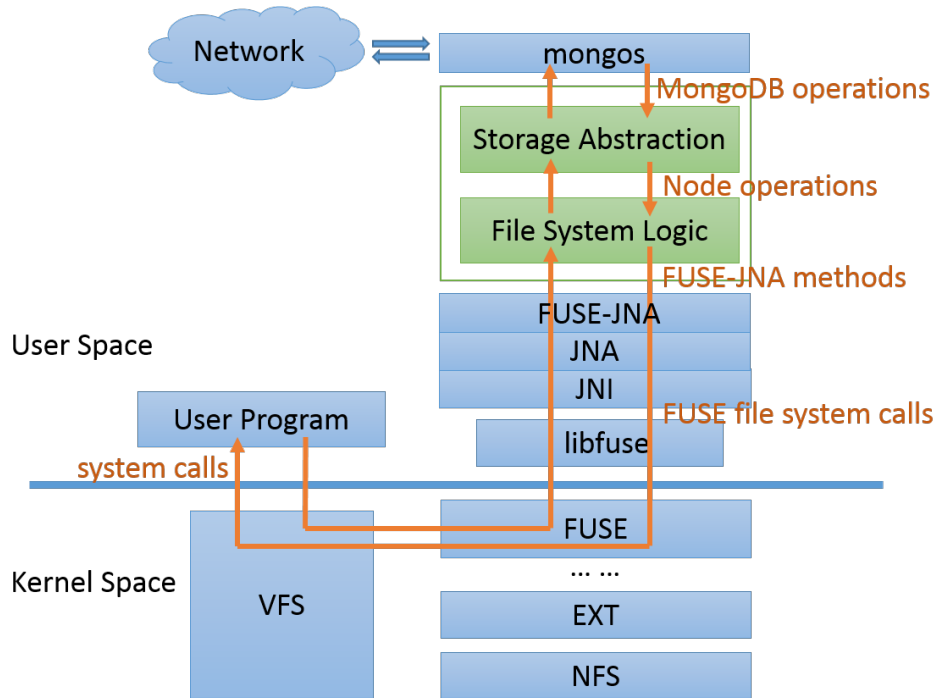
Network

mongos

MongoDB operations

Storage Abstraction

Node operations

File System Logic

FUSE-JNA methods

FUSE-JNA

JNA

JNI

User Space

User Program

FUSE file system calls

libfuse

system calls

FUSE

... ...

Kernel Space

VFS

EXT

NFS